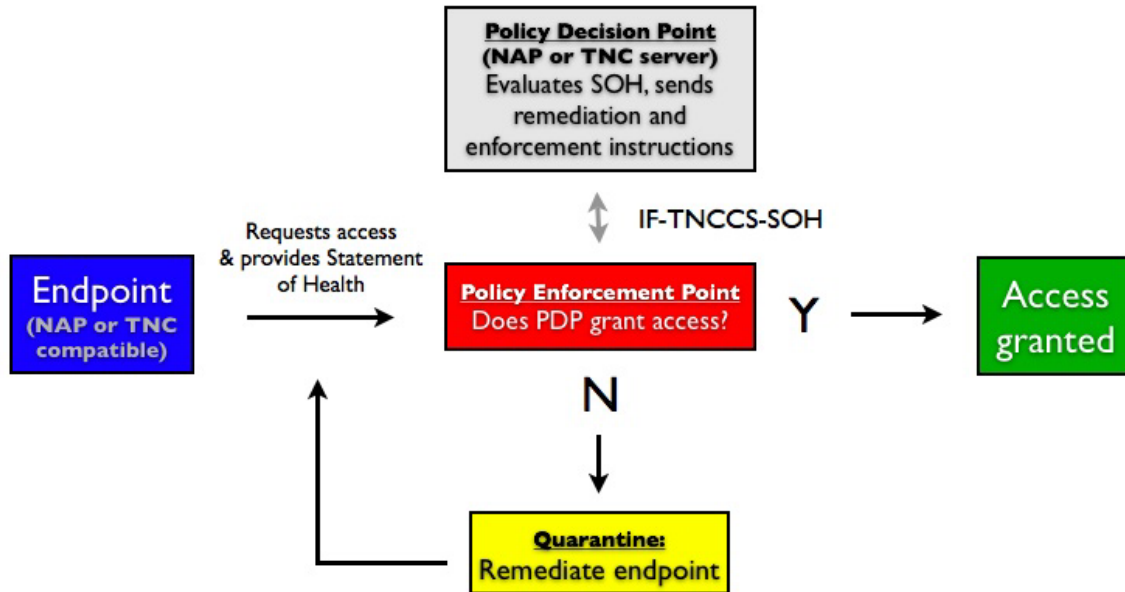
Policy Decision Point
(NAP or TNC server)
Evaluates SOH, sends remediation and enforcement instructions

IF-TNCCS-SOH

Endpoint
(NAP or TNC compatible)

Requests access & provides Statement of Health

Policy Enforcement Point
Does PDP grant access?

Y

Access granted

N

Quarantine:
Remediate endpoint